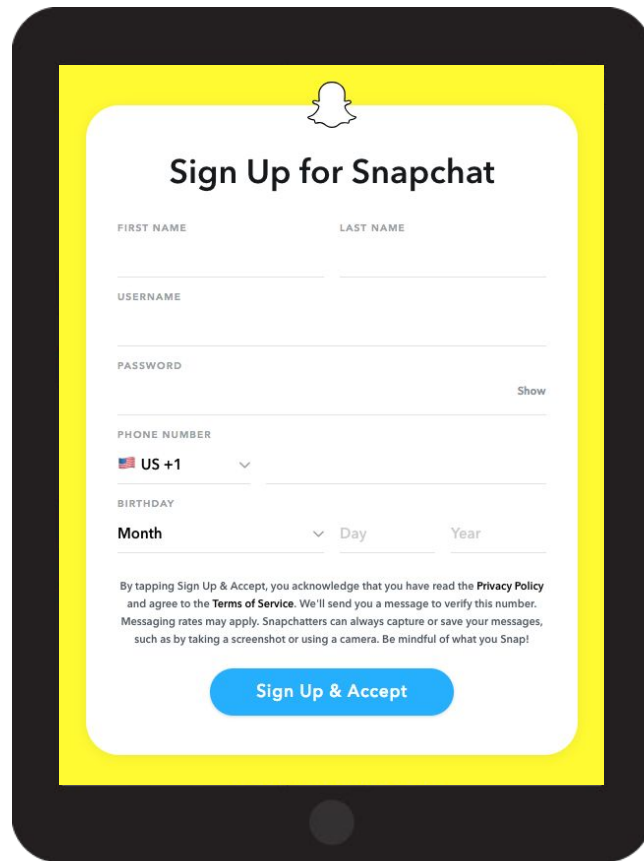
Sign Up for Snapchat

FIRST NAME

LAST NAME

USERNAME

PASSWORD

Show

PHONE NUMBER

US +1

BIRTHDAY

Month

Day

Year

By tapping Sign Up & Accept, you acknowledge that you have read the Privacy Policy and agree to the Terms of Service. We'll send you a message to verify this number. Messaging rates may apply. Snapchatters can always capture or save your messages, such as by taking a screenshot or using a camera. Be mindful of what you Snap!

Sign Up & Accept